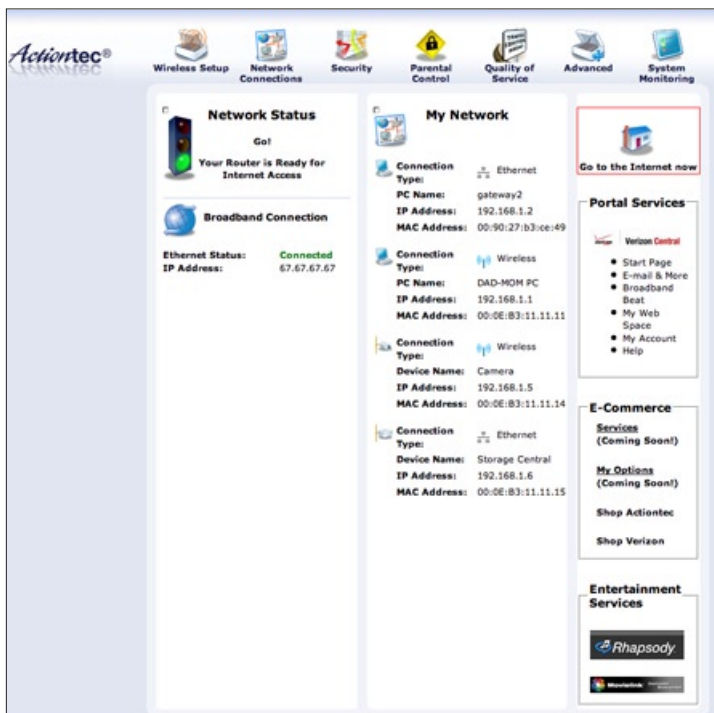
Actiontec®

Wireless Setup
Network Connections
Security
Parental Control
Quality of Service
Advanced
System Monitoring

Network Status

Go!

Your Router is Ready for Internet Access

Broadband Connection

Ethernet Status: Connected
IP Address: 67.67.67.67

My Network

Connection Type: Ethernet
PC Name: gateway2
IP Address: 192.168.1.2
MAC Address: 00:90:27:b3:ce:49

Connection Type: Wireless
PC Name: DAD-MOM PC
IP Address: 192.168.1.1
MAC Address: 00:0E:B3:11.11.11

Connection Type: Wireless
Device Name: Camera
IP Address: 192.168.1.5
MAC Address: 00:0E:B3:11.11.14

Connection Type: Ethernet
Device Name: Storage Central
IP Address: 192.168.1.6
MAC Address: 00:0E:B3:11.11.15

Go to the Internet now

Portal Services

Verizon Central

- Start Page
- E-mail & More
- Broadband Beat
- My Web Space
- My Account
- Help

E-Commerce

Services (Coming Soon!)

My Options (Coming Soon!)

Shop Actiontec

Shop Verizon

Entertainment Services

Rhapsody

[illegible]